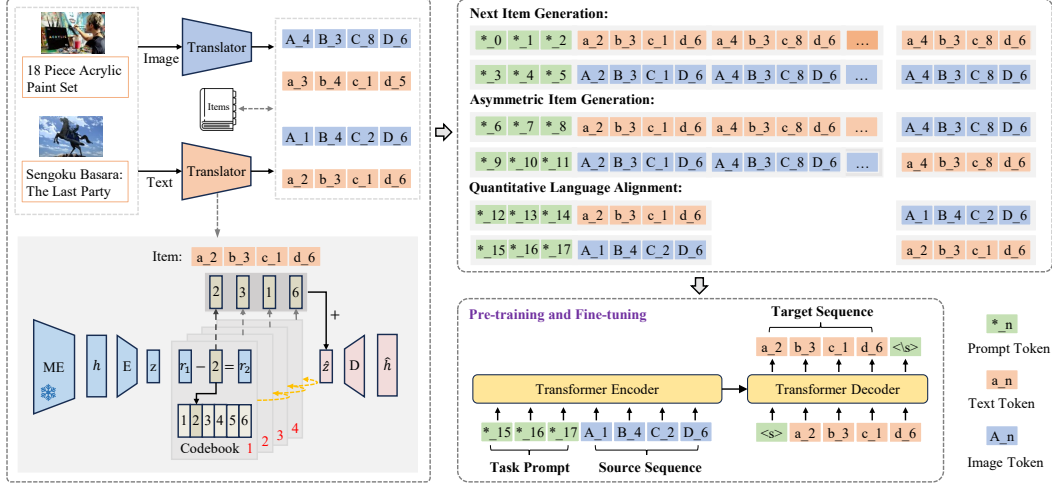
18 Piece Acrylic Paint Set

Image

Translator

A_4 B_3 C_8 D_6

a_3 b_4 c_1 d_5

Items

A_1 B_4 C_2 D_6

a_2 b_3 c_1 d_6

Sengoku Basara: The Last Party

Text

Translator

Item: a_2 b_3 c_1 d_6

2 3 1 6

+

ME

$h$

E

z

$r_1$ − 2 = $r_2$

$\hat{z}$

D

$\hat{h}$

1 2 3 4 5 6

Codebook 1 2 3 4

Next Item Generation:

*_0 *_1 *_2 a_2 b_3 c_1 d_6 a_4 b_3 c_8 d_6 … a_4 b_3 c_8 d_6

*_3 *_4 *_5 A_2 B_3 C_1 D_6 A_4 B_3 C_8 D_6 … A_4 B_3 C_8 D_6

Asymmetric Item Generation:

*_6 *_7 *_8 a_2 b_3 c_1 d_6 a_4 b_3 c_8 d_6 … A_4 B_3 C_8 D_6

*_9 *_10 *_11 A_2 B_3 C_1 D_6 A_4 B_3 C_8 D_6 … a_4 b_3 c_8 d_6

Quantitative Language Alignment:

*_12 *_13 *_14 a_2 b_3 c_1 d_6 A_1 B_4 C_2 D_6

*_15 *_16 *_17 A_1 B_4 C_2 D_6 a_2 b_3 c_1 d_6

Pre-training and Fine-tuning

Target Sequence

a_2 b_3 c_1 d_6 <\s>

Transformer Encoder

Transformer Decoder

*_15 *_16 *_17 A_1 B_4 C_2 D_6

<s> a_2 b_3 c_1 d_6

Task Prompt

Source Sequence

*_n
Prompt Token

a_n
Text Token

A_n
Image Token